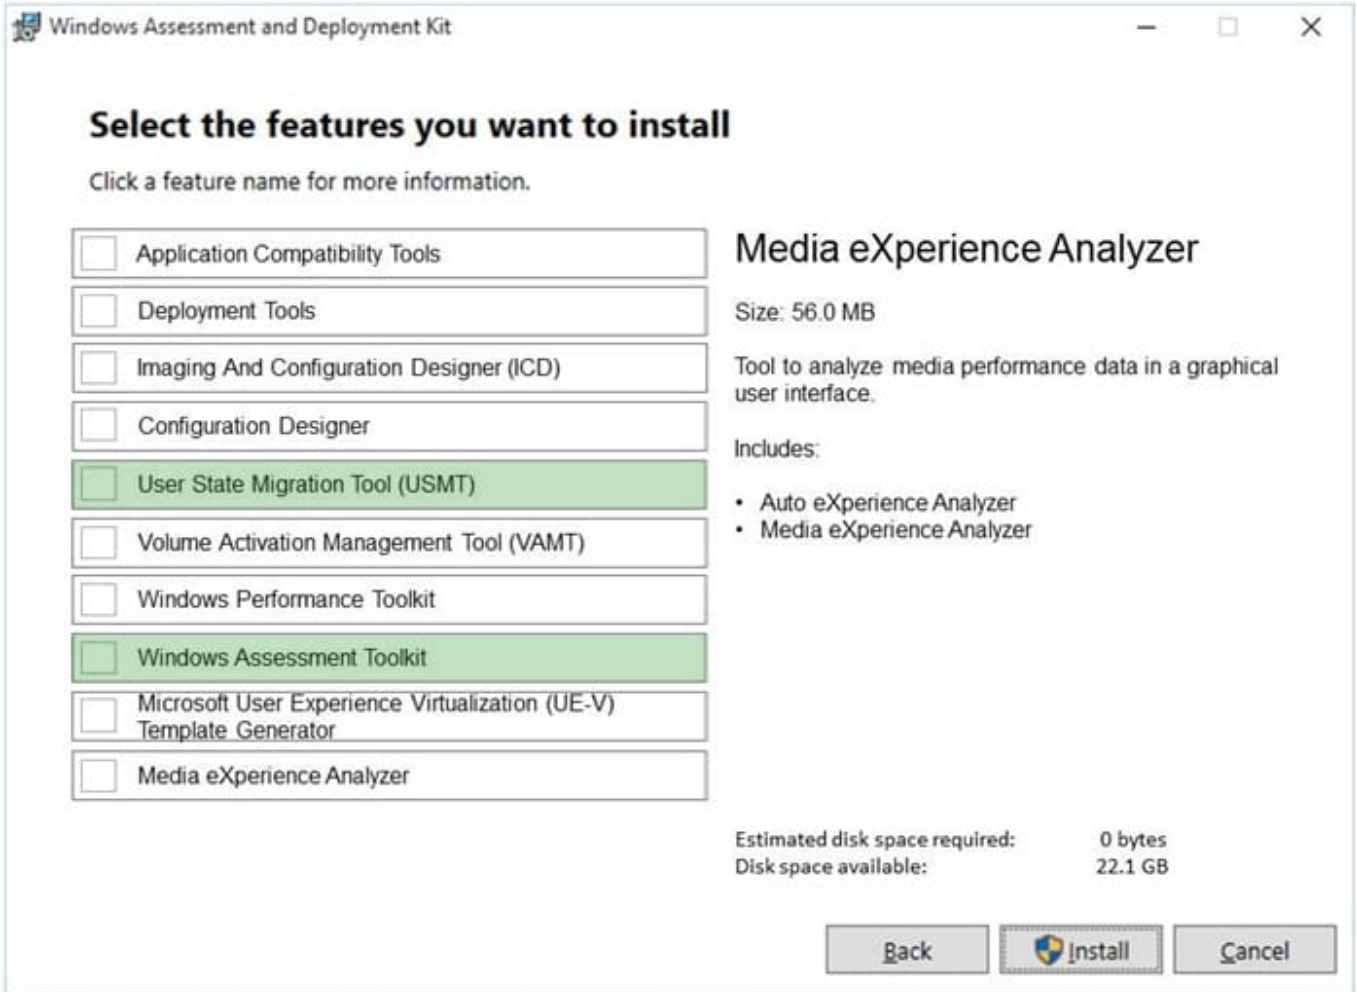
Windows Assessment and Deployment Kit

Select the features you want to install

Click a feature name for more information.

Application Compatibility Tools

Deployment Tools

Imaging And Configuration Designer (ICD)

Configuration Designer

User State Migration Tool (USMT)

Volume Activation Management Tool (VAMT)

Windows Performance Toolkit

Windows Assessment Toolkit

Microsoft User Experience Virtualization (UE-V) Template Generator

Media eXperience Analyzer

Media eXperience Analyzer

Size: 56.0 MB

Tool to analyze media performance data in a graphical user interface.

Includes:

• Auto eXperience Analyzer
• Media eXperience Analyzer

Estimated disk space required: 0 bytes
Disk space available: 22.1 GB

Back

Install

Cancel